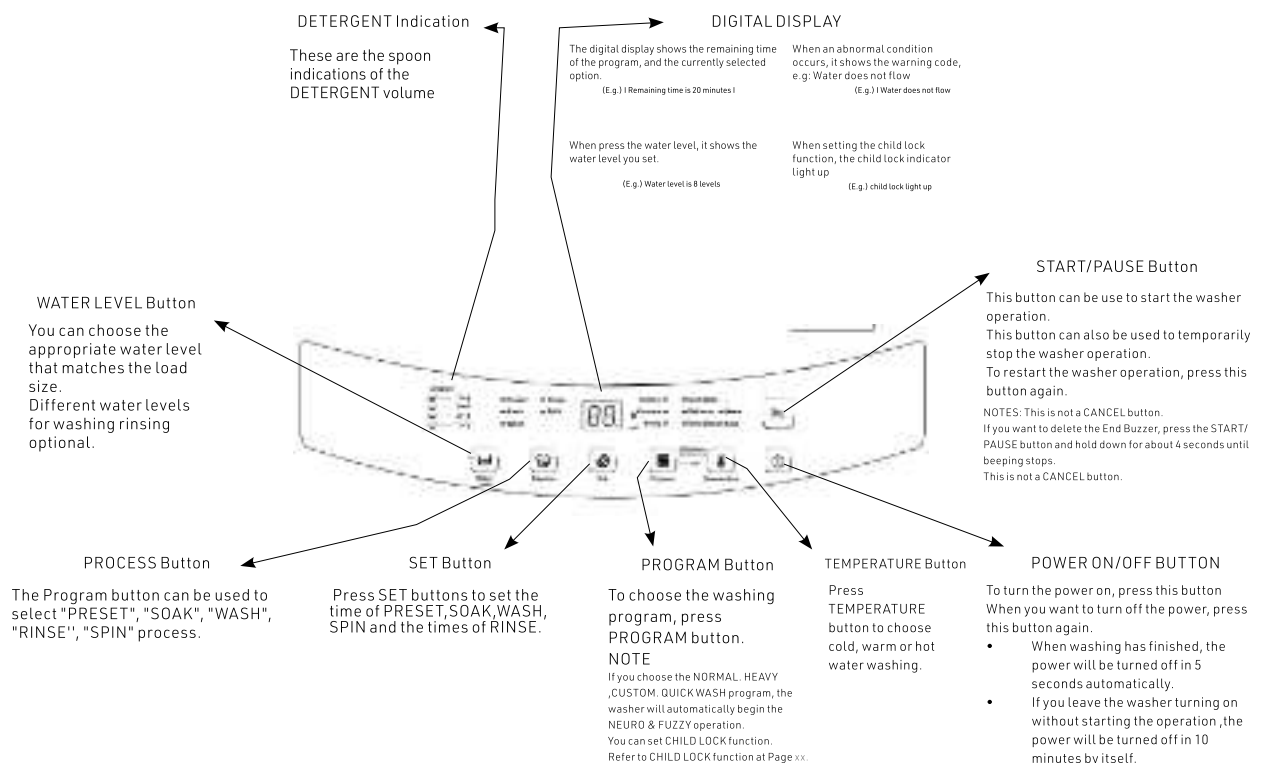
DETERGENT Indication

These are the spoon indications of the DETERGENT volume

DIGITAL DISPLAY

The digital display shows the remaining time of the program, and the currently selected option.
(E.g.) I Remaining time is 20 minutes I

When an abnormal condition occurs, it shows the warning code, e.g: Water does not flow
(E.g.) I Water does not flow

When press the water level, it shows the water level you set.
(E.g.) Water level is 8 levels

When setting the child lock function, the child lock indicator light up
(E.g.) child lock light up

START/PAUSE Button

This button can be use to start the washer operation.
This button can also be used to temporarily stop the washer operation.
To restart the washer operation, press this button again.

NOTES: This is not a CANCEL button.
If you want to delete the End Buzzer, press the START/PAUSE button and hold down for about 4 seconds until beeping stops.
This is not a CANCEL button.

WATER LEVEL Button

You can choose the appropriate water level that matches the load size.
Different water levels for washing rinsing optional.

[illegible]

PROCESS Button

The Program button can be used to select "PRESET", "SOAK", "WASH", "RINSE'', "SPIN" process.

SET Button

Press SET buttons to set the time of PRESET,SOAK,WASH, SPIN and the times of RINSE.

PROGRAM Button

To choose the washing program, press PROGRAM button.
NOTE
If you choose the NORMAL. HEAVY ,CUSTOM. QUICK WASH program, the washer will automatically begin the NEURO & FUZZY operation.
You can set CHILD LOCK function.
Refer to CHILD LOCK function at Page xx.

TEMPERATURE Button

Press TEMPERATURE button to choose cold, warm or hot water washing.

POWER ON/OFF BUTTON

To turn the power on, press this button
When you want to turn off the power, press this button again.
• When washing has finished, the power will be turned off in 5 seconds automatically.
• If you leave the washer turning on without starting the operation ,the power will be turned off in 10 minutes by itself.